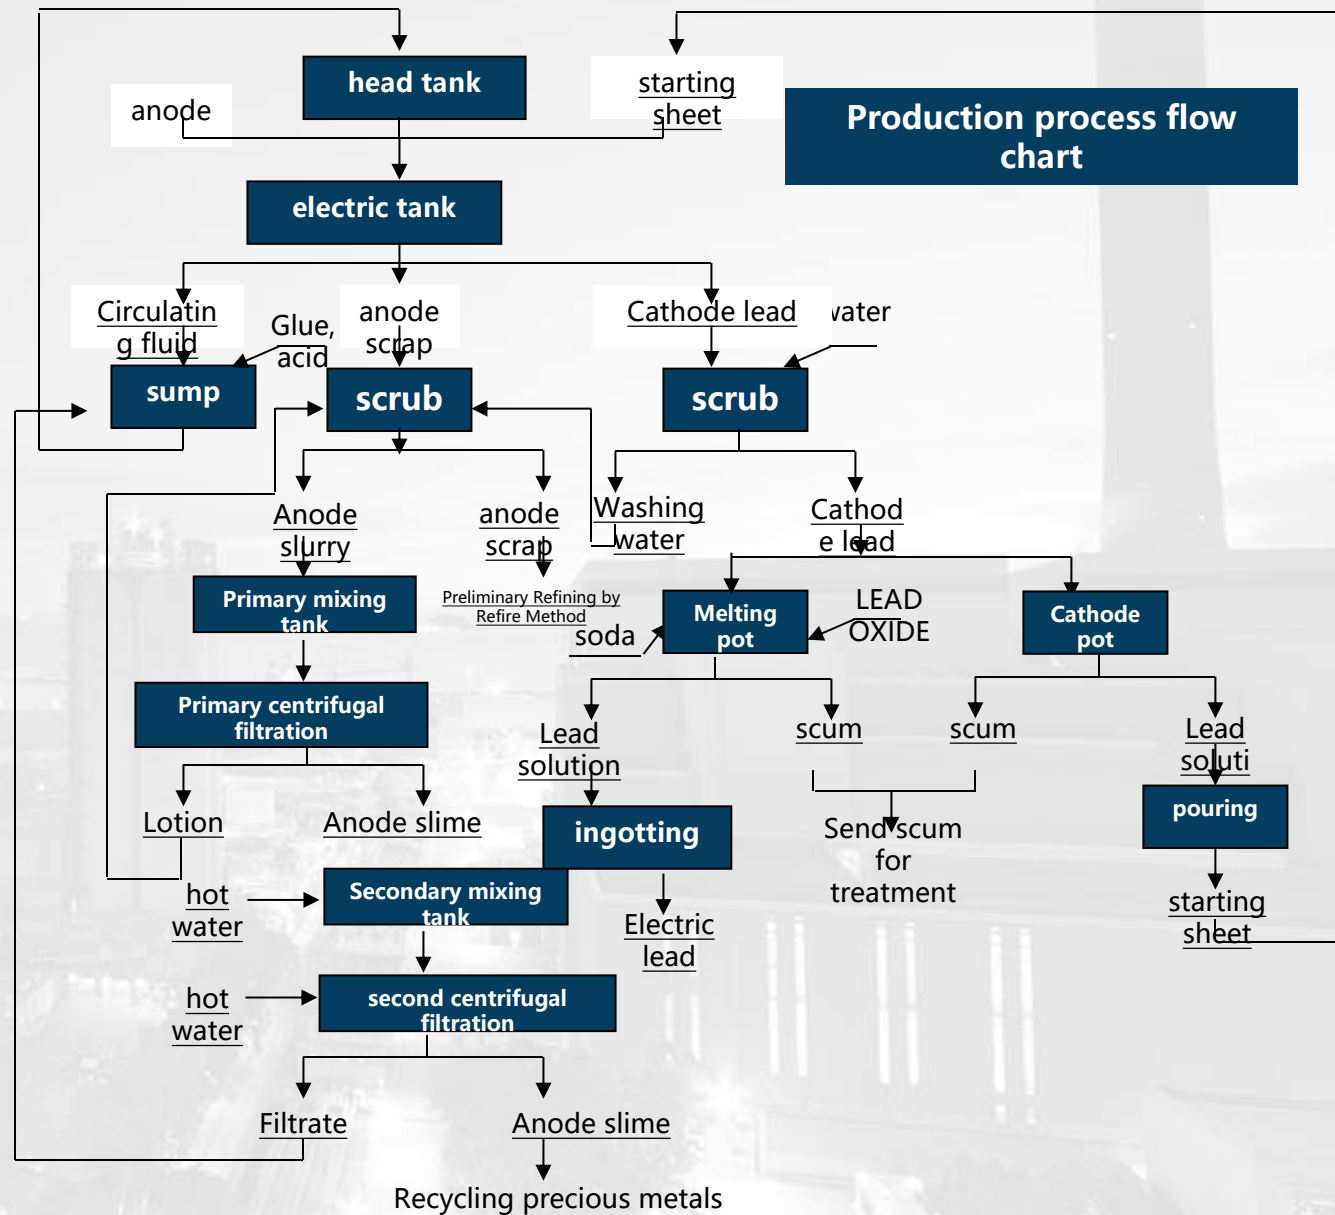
Production process flow chart

head tank

anode

starting sheet

electric tank

Circulating fluid

Glue, acid

anode scrap

Cathode lead

water

sump

scrub

scrub

Anode slurry

anode scrap

Washing water

Cathode lead

Primary mixing tank

Preliminary Refining by Refire Method

soda

Melting pot

LEAD OXIDE

Cathode pot

Primary centrifugal filtration

Lead solution

scum

scum

Lead soluti

Lotion

Anode slime

ingotting

Send scum for treatment

pouring

hot water

Secondary mixing tank

Electric lead

starting sheet

hot water

second centrifugal filtration

Filtrate

Anode slime

Recycling precious metals